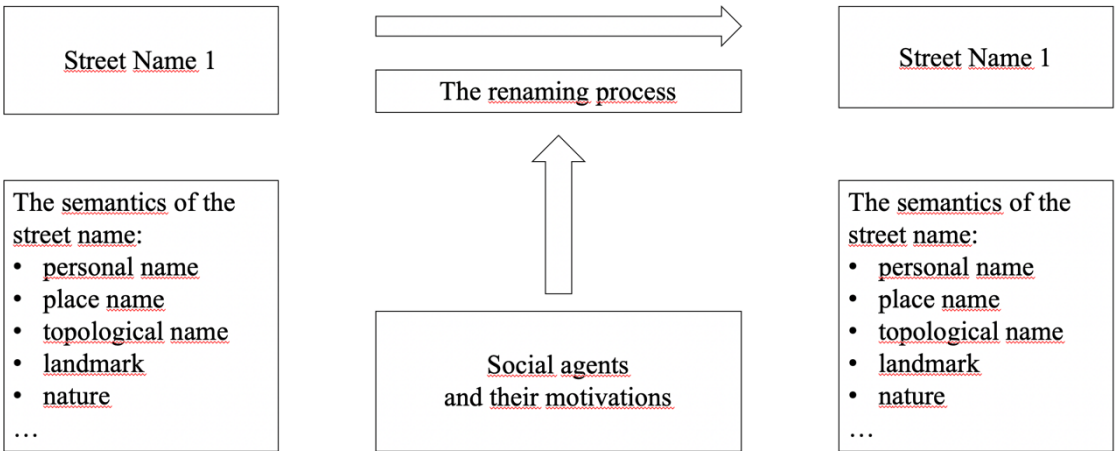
Street Name 1

The renaming process

Street Name 1

The semantics of the street name:
- personal name
- place name
- topological name
- landmark
- nature
…

Social agents
and their motivations

The semantics of the street name:
- personal name
- place name
- topological name
- landmark
- nature
…